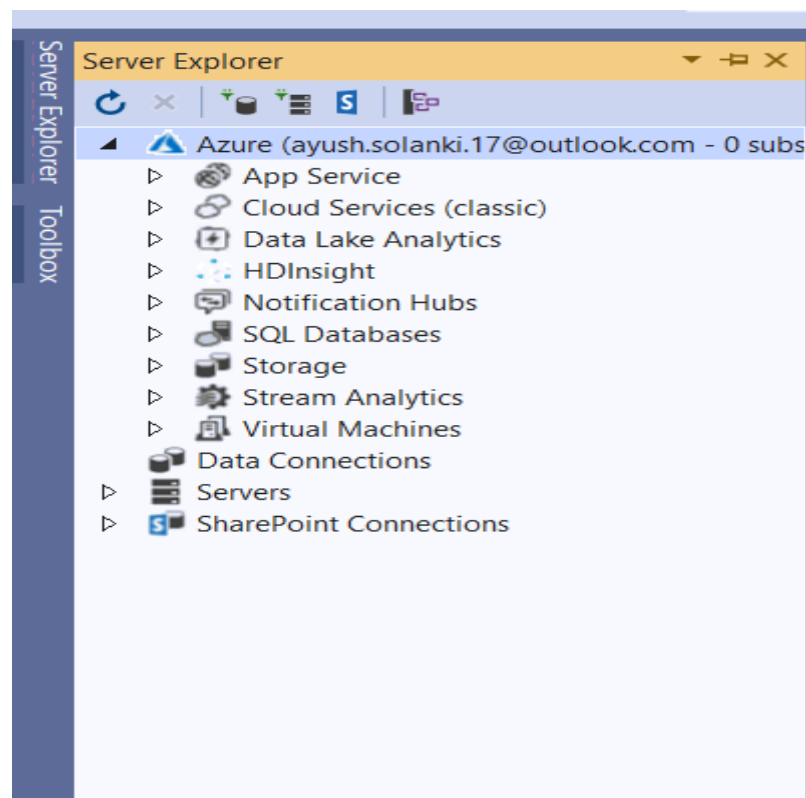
Server Explorer

Toolbox

Server Explorer

Azure (ayush.solanki.17@outlook.com - 0 subs

App Service

Cloud Services (classic)

Data Lake Analytics

HDInsight

Notification Hubs

SQL Databases

Storage

Stream Analytics

Virtual Machines

Data Connections

Servers

SharePoint Connections